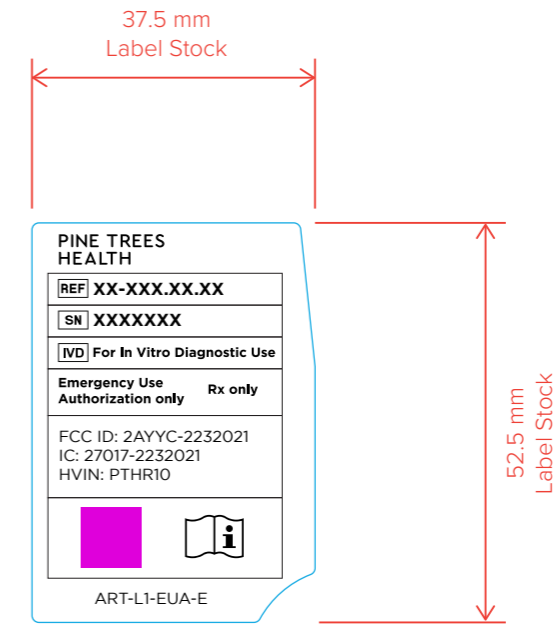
37.5 mm
Label Stock

52.5 mm
Label Stock

PINE TREES
HEALTH

REF XX-XXX.XX.XX

SN XXXXXXX

IVD For In Vitro Diagnostic Use

Emergency Use Authorization only

Rx only

FCC ID: 2AYYC-2232021
IC: 27017-2232021
HVIN: PTHR10

i

ART-L1-EUA-E